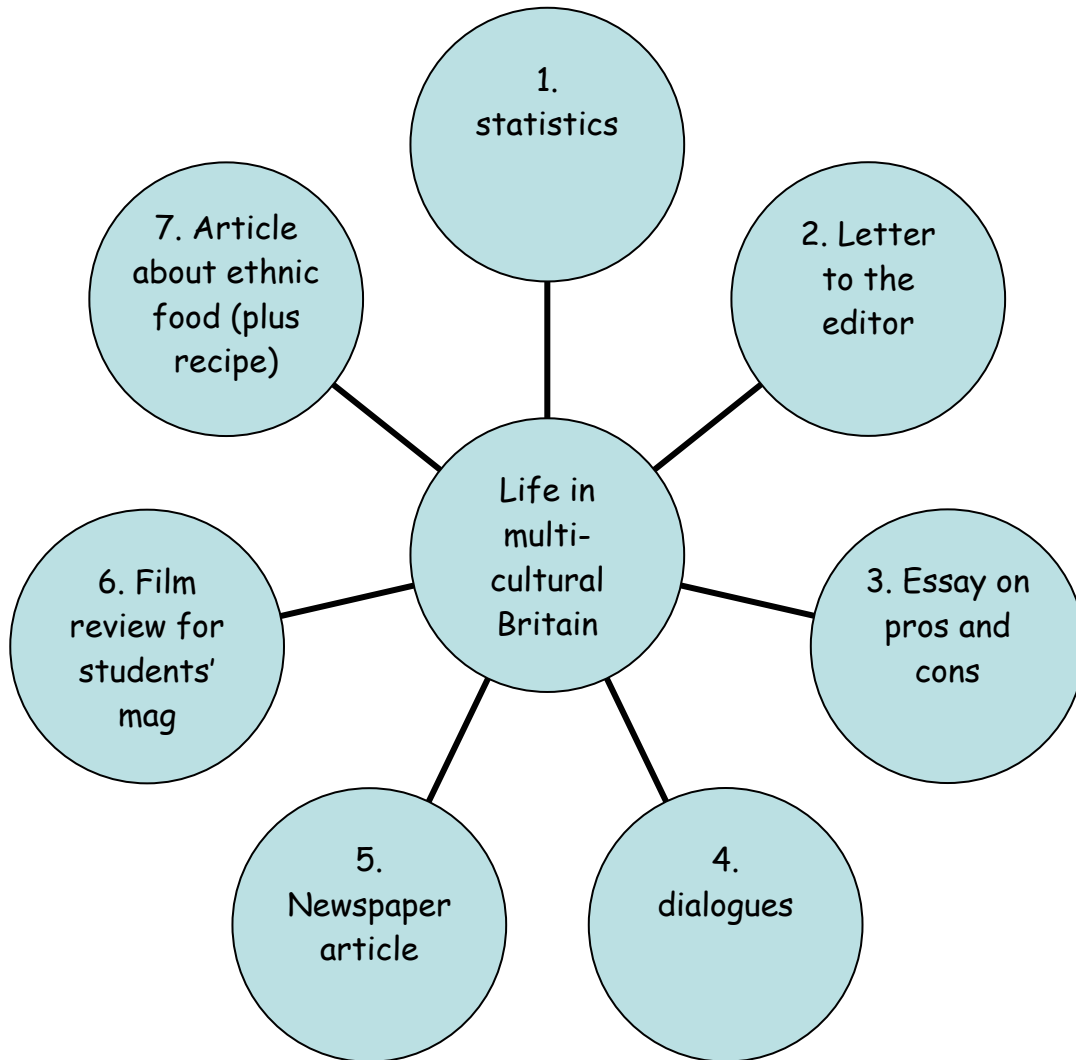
Life in multi-cultural Britain

1. statistics

2. Letter to the editor

3. Essay on pros and cons

4. dialogues

5. Newspaper article

6. Film review for students' mag

7. Article about ethnic food (plus recipe)